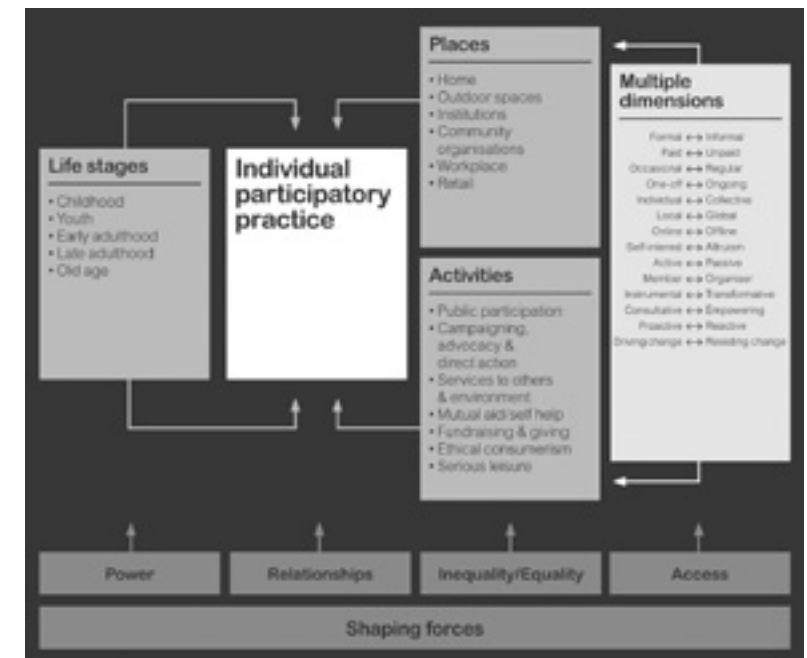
Places
• Home
• Outdoor spaces
• Institutions
• Community organisations
• Workplace
• Retail

Multiple dimensions

Formal ↔ Informal
Paid ↔ Unpaid
Occasional ↔ Regular
One-off ↔ Ongoing
Individual ↔ Collective
Local ↔ Global
Online ↔ Offline
Self-interest ↔ Altruism
Active ↔ Passive
Member ↔ Organiser
Instrumental ↔ Transformative
Consultative ↔ Empowering
Proactive ↔ Reactive
Driving change ↔ Resisting change

Life stages
• Childhood
• Youth
• Early adulthood
• Late adulthood
• Old age

Individual participatory practice

Activities
• Public participation
• Campaigning, advocacy & direct action
• Services to others & environment
• Mutual aid/self help
• Fundraising & giving
• Ethical consumerism
• Serious leisure

Power

Relationships

Inequality/Equality

Access

Shaping forces